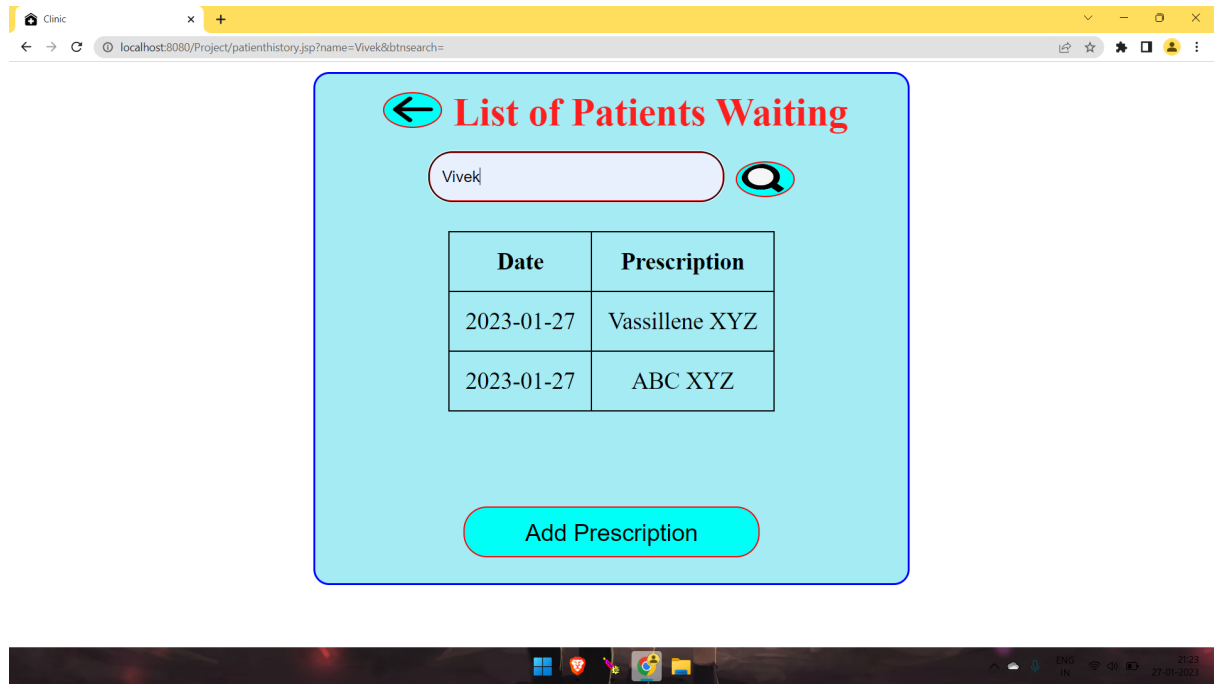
Clinic

localhost:8080/Project/patienthistory.jsp?name=Vivek&btnsearch=

List of Patients Waiting

Vivek

| Date | Prescription |
|---|---|
| 2023-01-27 | Vassillene XYZ |
| 2023-01-27 | ABC XYZ |

Add Prescription

ENG
IN

21:23
27-01-2023